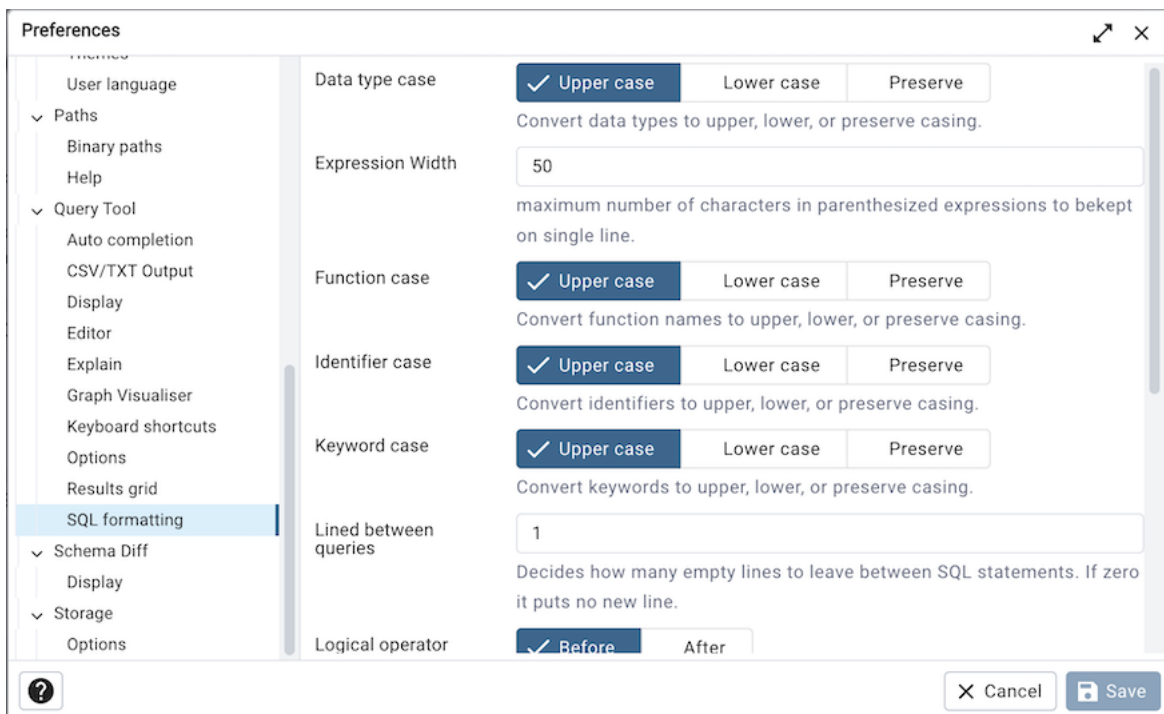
Preferences

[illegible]
User language
Paths
Binary paths
Help
Query Tool
Auto completion
CSV/TXT Output
Display
Editor
Explain
Graph Visualiser
Keyboard shortcuts
Options
Results grid
SQL formatting
Schema Diff
Display
Storage
Options

Data type case
Upper case | Lower case | Preserve
Convert data types to upper, lower, or preserve casing.

Expression Width
50
maximum number of characters in parenthesized expressions to bekept on single line.

Function case
Upper case | Lower case | Preserve
Convert function names to upper, lower, or preserve casing.

Identifier case
Upper case | Lower case | Preserve
Convert identifiers to upper, lower, or preserve casing.

Keyword case
Upper case | Lower case | Preserve
Convert keywords to upper, lower, or preserve casing.

Lined between queries
1
Decides how many empty lines to leave between SQL statements. If zero it puts no new line.

Logical operator
Before | After

Cancel
Save